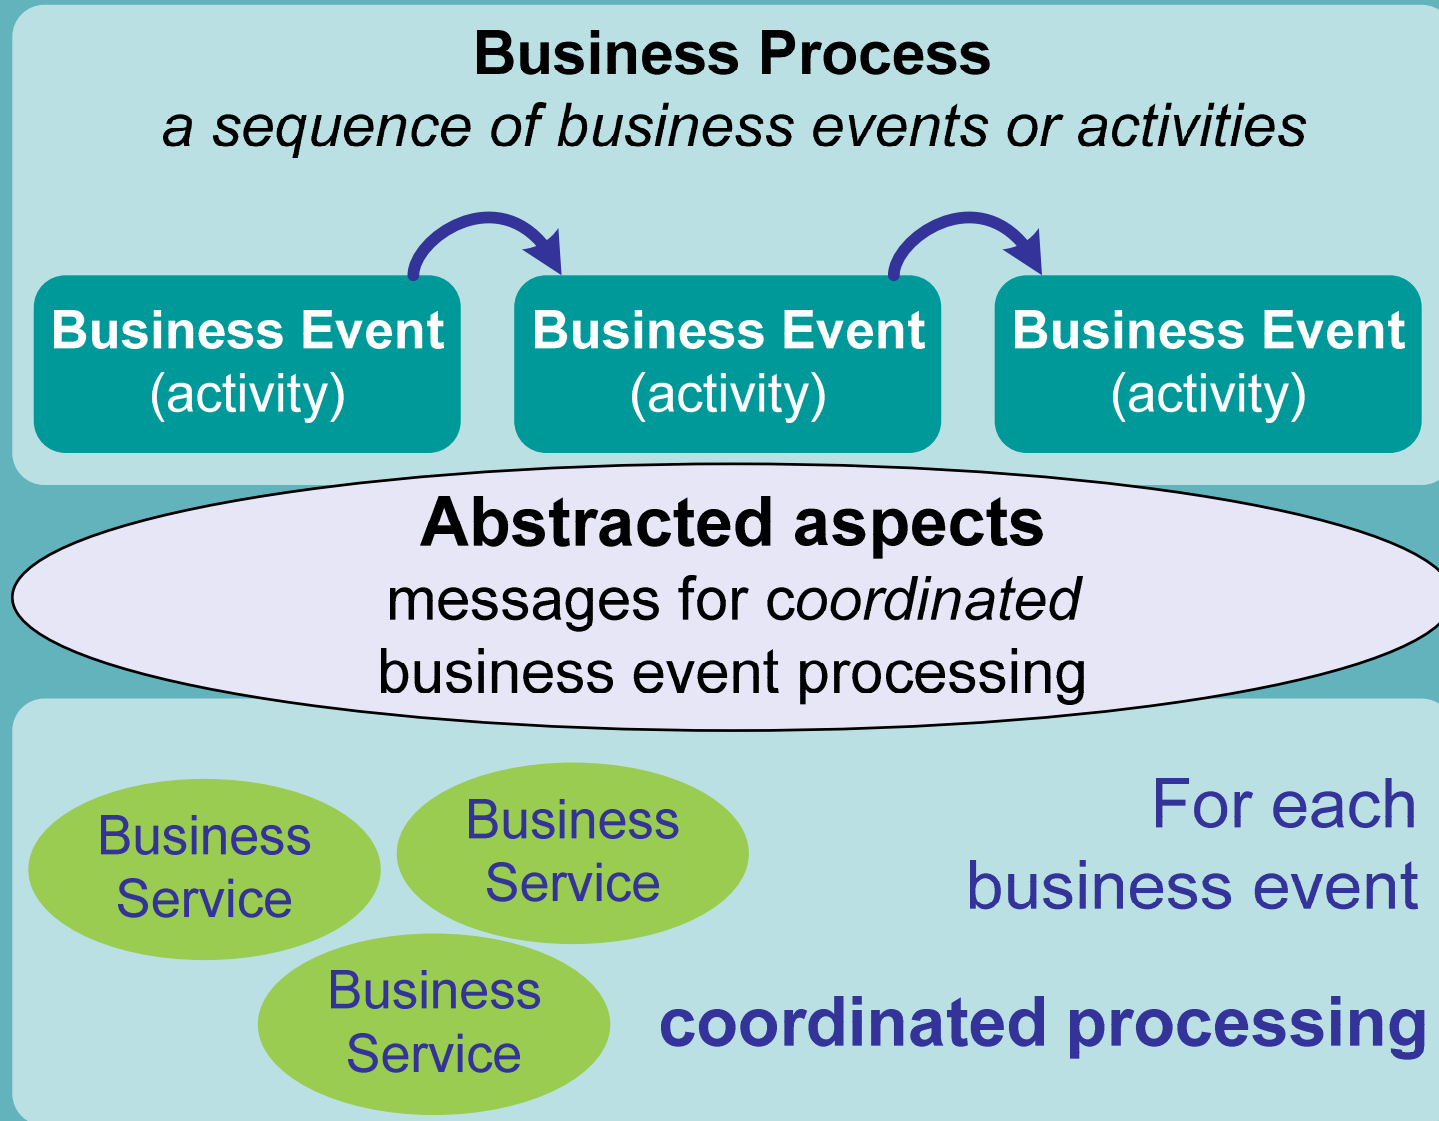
Business Process
a sequence of business events or activities

Business Event (activity)

Business Event (activity)

Business Event (activity)

Abstracted aspects
messages for coordinated business event processing

Business Service

Business Service

Business Service

For each business event

coordinated processing